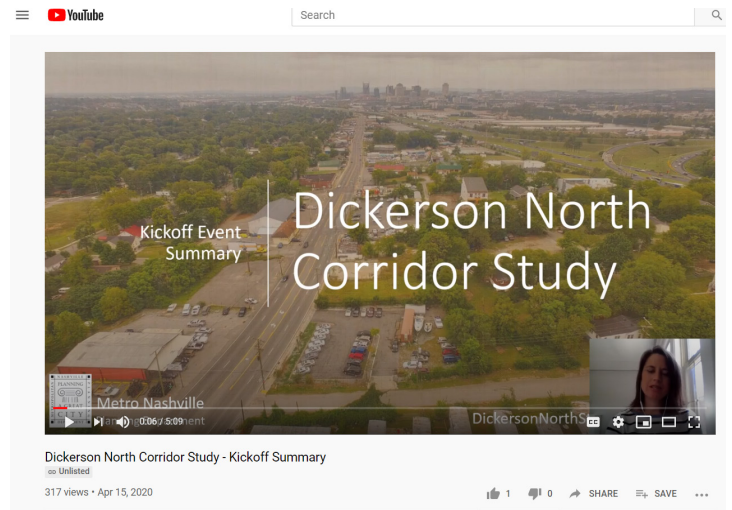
YouTube

Search

Kickoff Event Summary

Dickerson North Corridor Study

PLANNING

Metro Nashville
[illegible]anning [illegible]ment

DickersonNorthS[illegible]

0:06 / 5:09

CC

Dickerson North Corridor Study - Kickoff Summary

Unlisted

317 views • Apr 15, 2020

1 0 SHARE SAVE